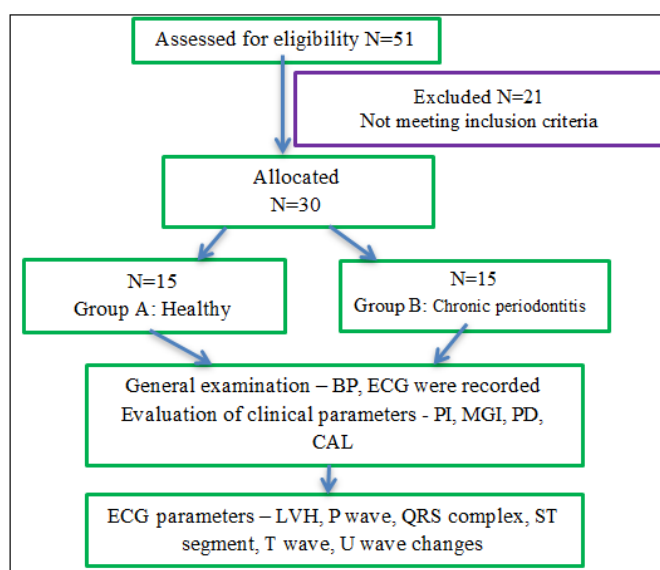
Assessed for eligibility N=51

Excluded N=21
Not meeting inclusion criteria

Allocated
N=30

N=15
Group A: Healthy

N=15
Group B: Chronic periodontitis

General examination – BP, ECG were recorded
Evaluation of clinical parameters - PI, MGI, PD, CAL

ECG parameters – LVH, P wave, QRS complex, ST segment, T wave, U wave changes